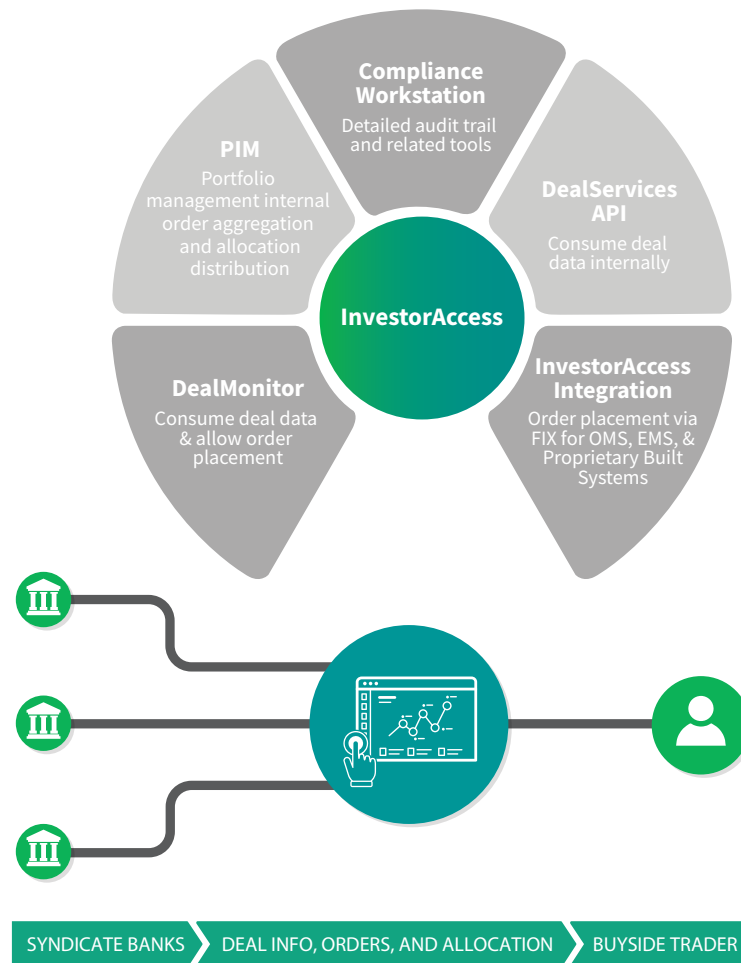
Compliance Workstation

Detailed audit trail and related tools

PIM

Portfolio management internal order aggregation and allocation distribution

DealServices API

Consume deal data internally

InvestorAccess

DealMonitor

Consume deal data & allow order placement

InvestorAccess Integration

Order placement via FIX for OMS, EMS, & Proprietary Built Systems

SYNDICATE BANKS

DEAL INFO, ORDERS, AND ALLOCATION

BUYSIDE TRADER